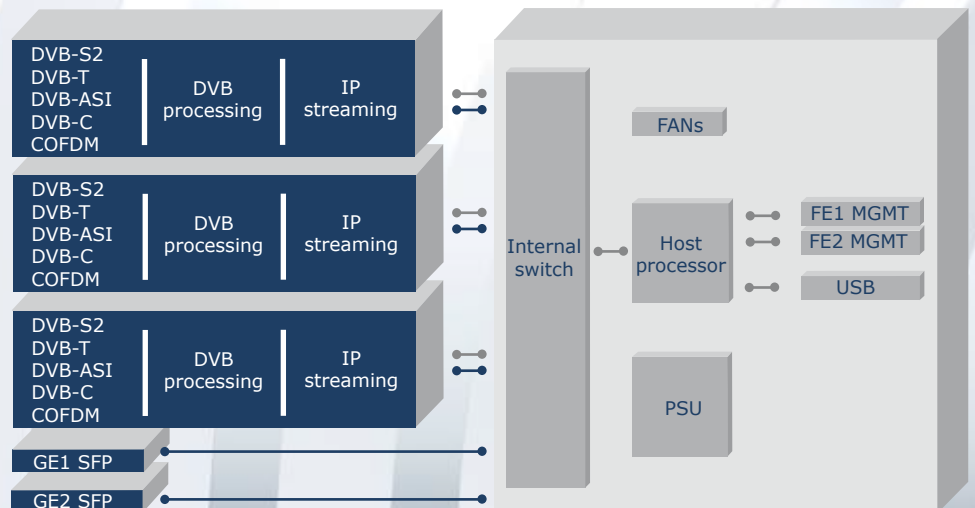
DVB-S2
DVB-T
DVB-ASI
DVB-C
COFDM

DVB processing

IP streaming

DVB-S2
DVB-T
DVB-ASI
DVB-C
COFDM

DVB processing

IP streaming

DVB-S2
DVB-T
DVB-ASI
DVB-C
COFDM

DVB processing

IP streaming

GE1 SFP

GE2 SFP

Internal switch

FANs

Host processor

FE1 MGMT

FE2 MGMT

USB

PSU